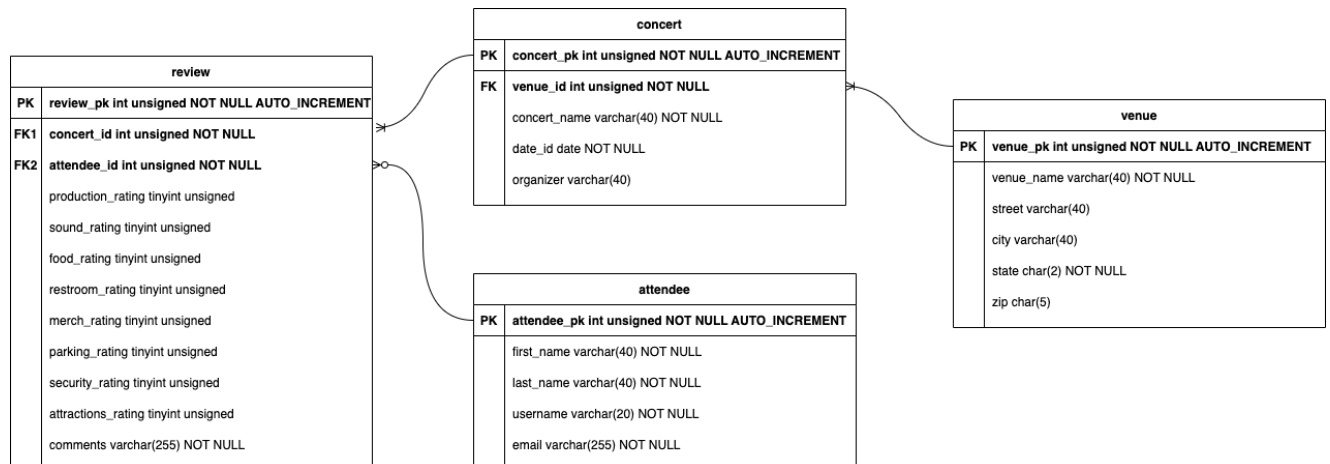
review

| | |
|---|---|
| PK | review_pk int unsigned NOT NULL AUTO_INCREMENT |
| FK1 | concert_id int unsigned NOT NULL |
| FK2 | attendee_id int unsigned NOT NULL |
| | production_rating tinyint unsigned |
| | sound_rating tinyint unsigned |
| | food_rating tinyint unsigned |
| | restroom_rating tinyint unsigned |
| | merch_rating tinyint unsigned |
| | parking_rating tinyint unsigned |
| | security_rating tinyint unsigned |
| | attractions_rating tinyint unsigned |
| | comments varchar(255) NOT NULL |

concert

| | |
|---|---|
| PK | concert_pk int unsigned NOT NULL AUTO_INCREMENT |
| FK | venue_id int unsigned NOT NULL |
| | concert_name varchar(40) NOT NULL |
| | date_id date NOT NULL |
| | organizer varchar(40) |

attendee

| | |
|---|---|
| PK | attendee_pk int unsigned NOT NULL AUTO_INCREMENT |
| | first_name varchar(40) NOT NULL |
| | last_name varchar(40) NOT NULL |
| | username varchar(20) NOT NULL |
| | email varchar(255) NOT NULL |

venue

| | |
|---|---|
| PK | venue_pk int unsigned NOT NULL AUTO_INCREMENT |
| | venue_name varchar(40) NOT NULL |
| | street varchar(40) |
| | city varchar(40) |
| | state char(2) NOT NULL |
| | zip char(5) |